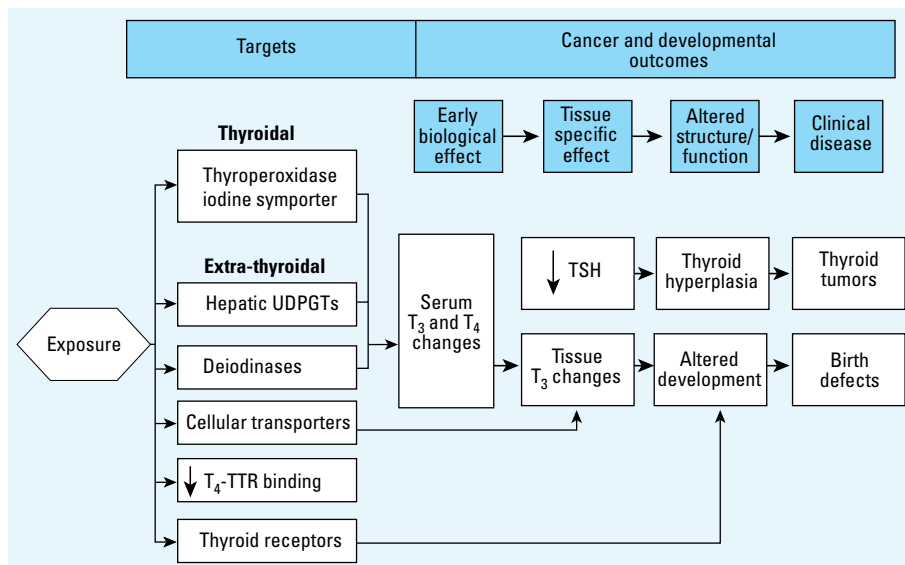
Targets

Cancer and developmental outcomes

Early biological effect

Tissue specific effect

Altered structure/ function

Clinical disease

Thyroidal

Thyroperoxidase iodine symporter

Extra-thyroidal

Hepatic UDPGTs

Deiodinases

Cellular transporters

↓ $T_4$-TTR binding

Thyroid receptors

Exposure

Serum $T_3$ and $T_4$ changes

↓ TSH

Thyroid hyperplasia

Thyroid tumors

Tissue $T_3$ changes

Altered development

Birth defects